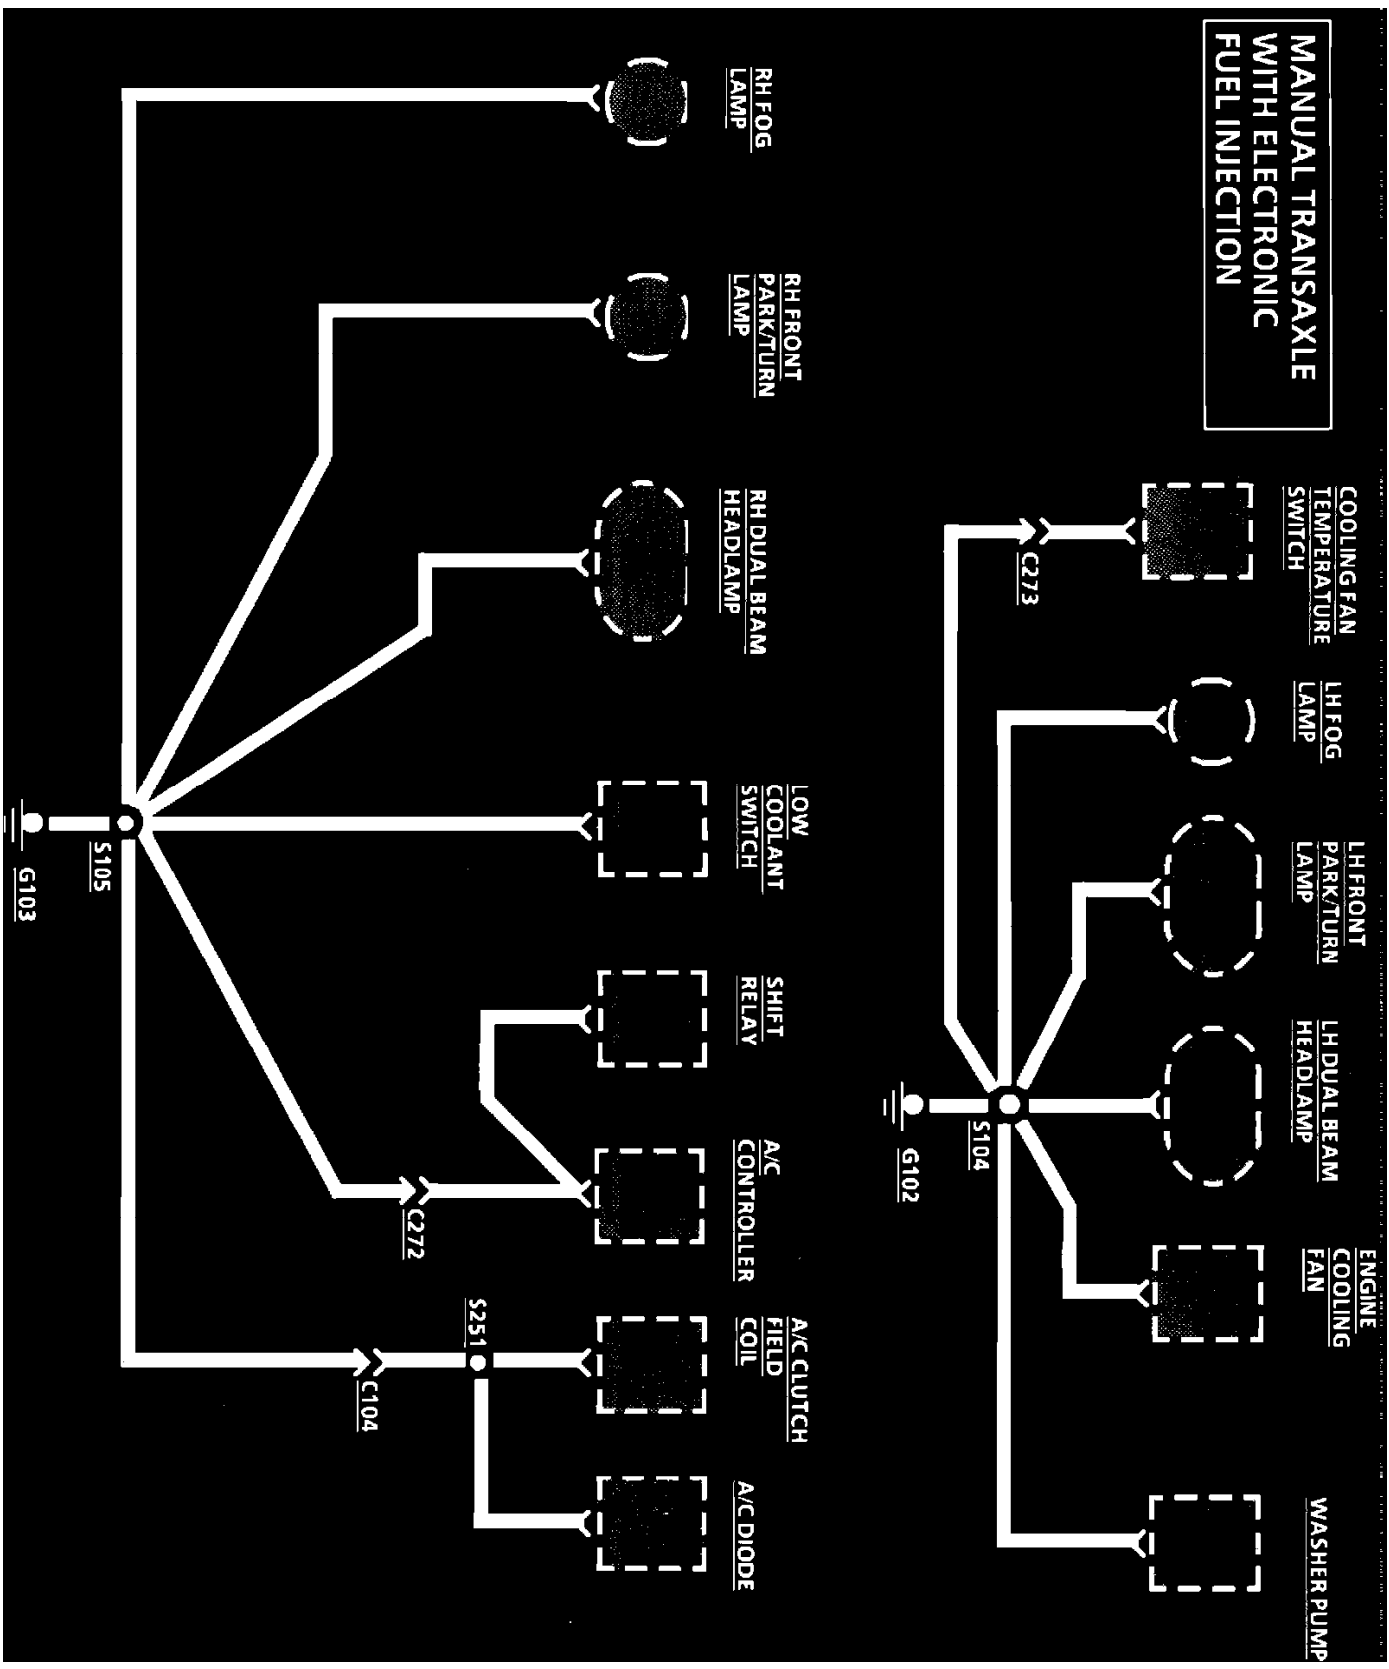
MANUAL TRANSAXLE WITH ELECTRONIC FUEL INJECTION

COOLING FAN TEMPERATURE SWITCH

C273

LH FOG LAMP

LH FRONT PARK/TURN LAMP

LH DUAL BEAM HEADLAMP

S104

G102

ENGINE COOLING FAN

WASHER PUMP

RH FOG LAMP

RH FRONT PARK/TURN LAMP

RH DUAL BEAM HEADLAMP

LOW COOLANT SWITCH

S105

G103

SHIFT RELAY

A/C CONTROLLER

C272

A/C CLUTCH FIELD COIL

S251

C104

A/C DIODE